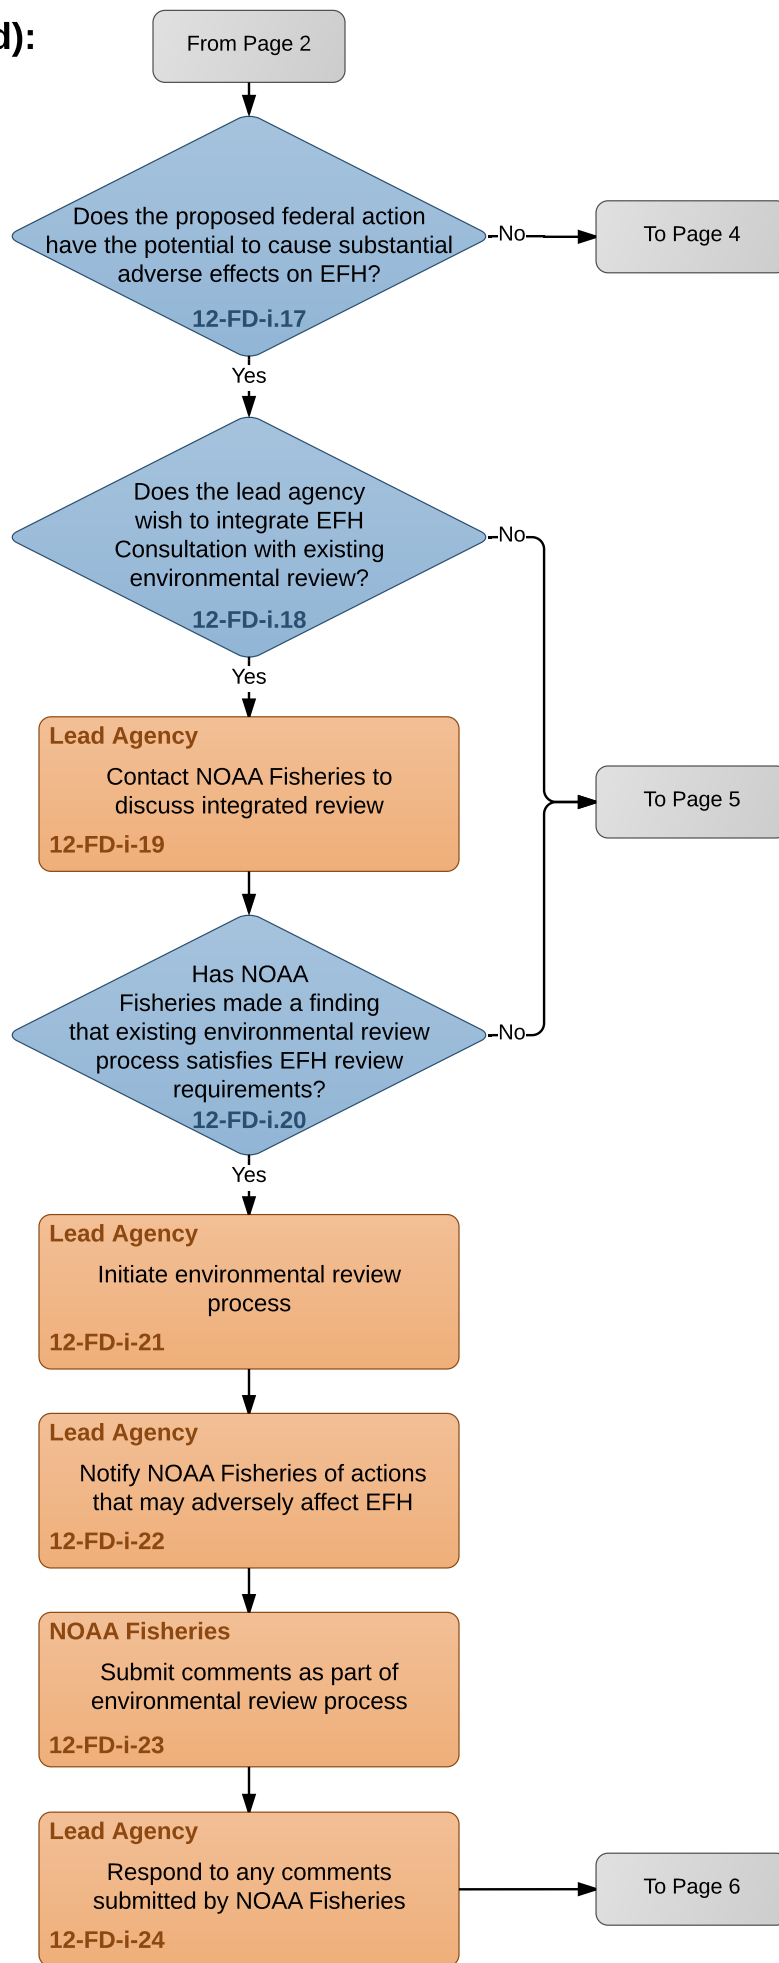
d):

From Page 2

Does the proposed federal action have the potential to cause substantial adverse effects on EFH?
12-FD-i.17

No

To Page 4

Yes

Does the lead agency wish to integrate EFH Consultation with existing environmental review?
12-FD-i.18

No

Yes

Lead Agency
Contact NOAA Fisheries to discuss integrated review
12-FD-i-19

To Page 5

Has NOAA Fisheries made a finding that existing environmental review process satisfies EFH review requirements?
12-FD-i.20

No

Yes

Lead Agency
Initiate environmental review process
12-FD-i-21

Lead Agency
Notify NOAA Fisheries of actions that may adversely affect EFH
12-FD-i-22

NOAA Fisheries
Submit comments as part of environmental review process
12-FD-i-23

Lead Agency
Respond to any comments submitted by NOAA Fisheries
12-FD-i-24

To Page 6